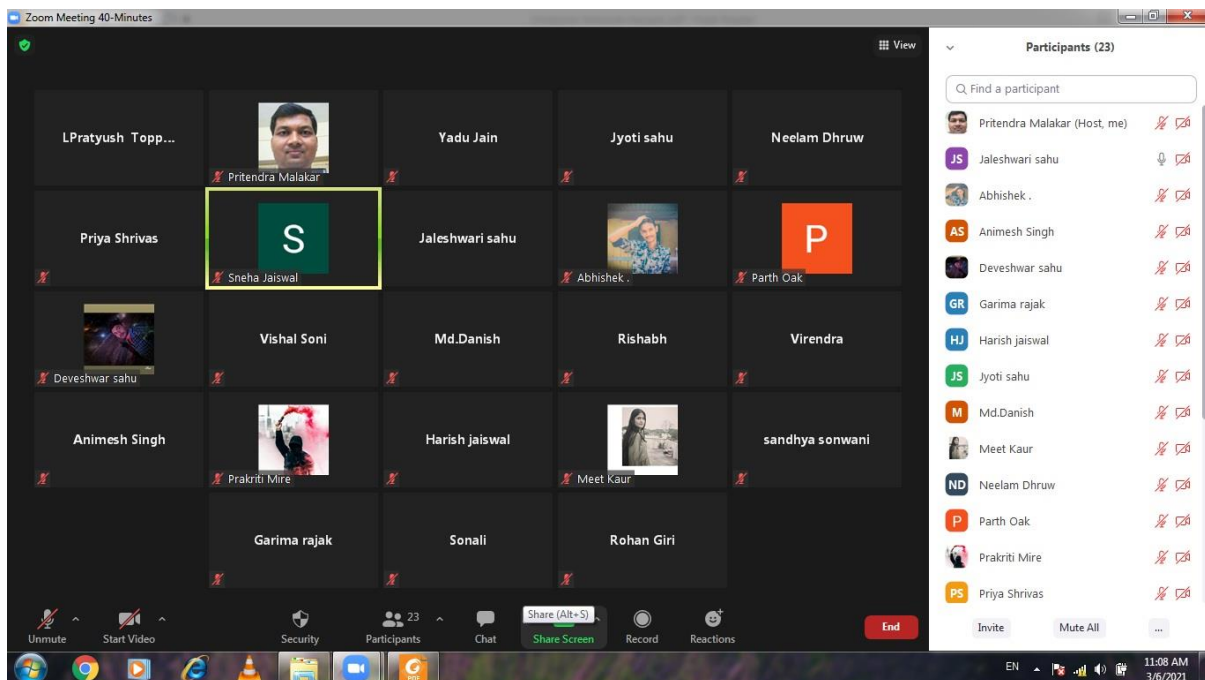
Zoom Meeting 40-Minutes

View

LPratyush Topp...

Pritendra Malakar

Yadu Jain

Jyoti sahu

Neelam Dhruw

Priya Shrivas

S

Sneha Jaiswal

Jaleshwari sahu

Abhishek .

P

Parth Oak

Deveshwar sahu

Vishal Soni

Md.Danish

Rishabh

Virendra

Animesh Singh

Prakriti Mire

Harish jaiswal

Meet Kaur

sandhya sonwani

Garima rajak

Sonali

Rohan Giri

Unmute

Start Video

Security

23

Participants

Chat

Share (Alt+S)

Share Screen

Record

Reactions

End

Participants (23)

Find a participant

Pritendra Malakar (Host, me)

JS Jaleshwari sahu

Abhishek .

AS Animesh Singh

Deveshwar sahu

GR Garima rajak

HJ Harish jaiswal

JS Jyoti sahu

M Md.Danish

Meet Kaur

ND Neelam Dhruw

P Parth Oak

Prakriti Mire

PS Priya Shrivas

Invite

Mute All

...

EN

11:08 AM
3/6/2021